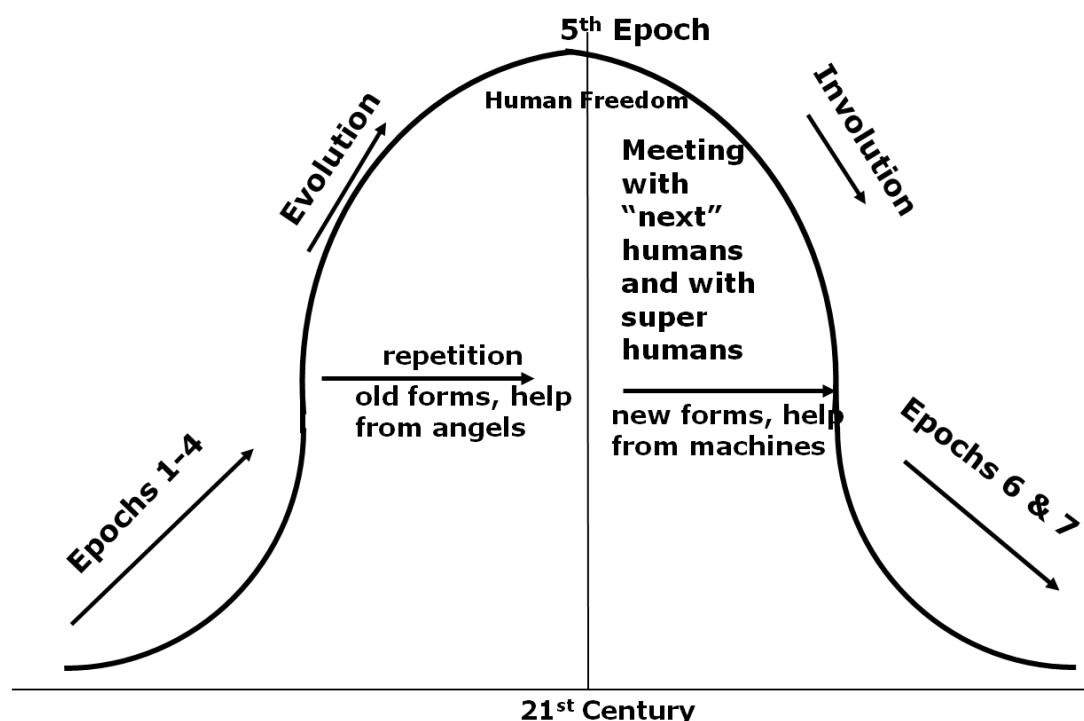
5$^{th}$ Epoch

Human Freedom

Evolution

Involution

Meeting with "next" humans and with super humans

repetition

old forms, help from angels

new forms, help from machines

Epochs 1-4

Epochs 6 & 7

21$^{st}$ Century